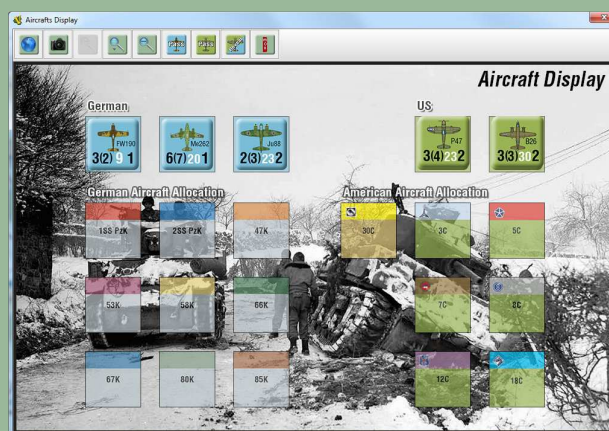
Aircrafts Display

P38G P38B

Aircraft Display

German

FW190
3(2) 9 1

Me262
6(7) 20 1

Ju88
2(3) 23 2

US

P47
3(4) 23 2

B26
3(3) 30 2

German Aircraft Allocation

1SS PzK

2SS PzK

47K

53K

58K

66K

67K

80K

85K

American Aircraft Allocation

30C

3C

5C

7C

8C

12C

18C